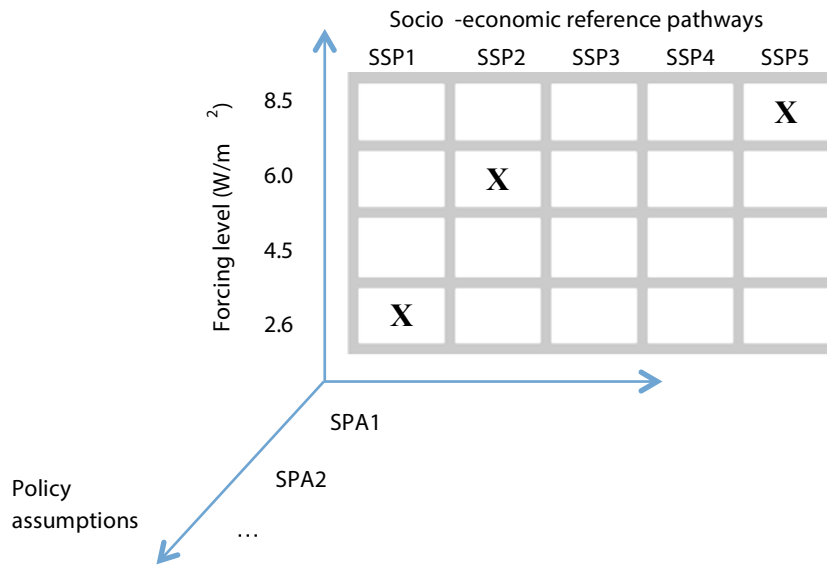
Socio -economic reference pathways

| | SSP1 | SSP2 | SSP3 | SSP4 | SSP5 |
|---|---|---|---|---|---|
| 8.5 | | | | | X |
| 6.0 | | X | | | |
| 4.5 | | | | | |
| 2.6 | X | | | | |

Forcing level (W/m$^2$)

SPA1

SPA2

…

Policy assumptions